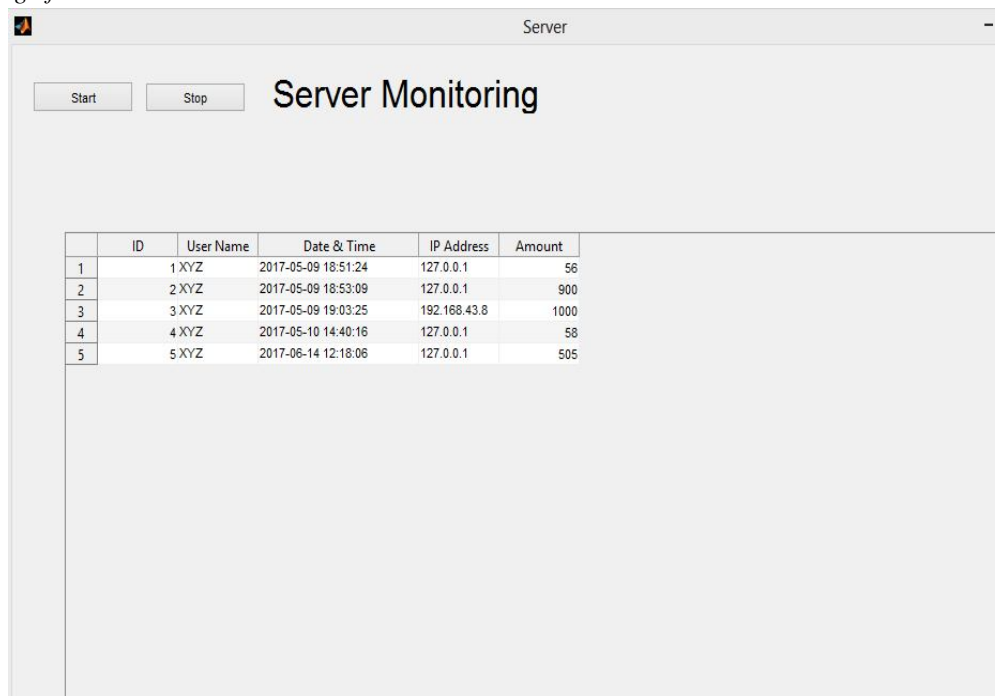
Server

Start Stop Server Monitoring

| | ID | User Name | Date & Time | IP Address | Amount |
|---|---|---|---|---|---|
| 1 | 1 | XYZ | 2017-05-09 18:51:24 | 127.0.0.1 | 56 |
| 2 | 2 | XYZ | 2017-05-09 18:53:09 | 127.0.0.1 | 900 |
| 3 | 3 | XYZ | 2017-05-09 19:03:25 | 192.168.43.8 | 1000 |
| 4 | 4 | XYZ | 2017-05-10 14:40:16 | 127.0.0.1 | 58 |
| 5 | 5 | XYZ | 2017-06-14 12:18:06 | 127.0.0.1 | 505 |